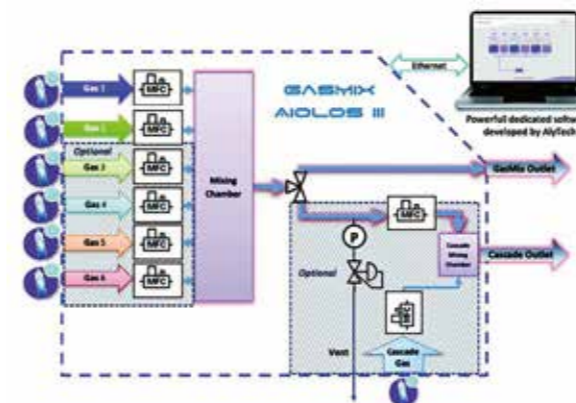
GASMIX
AIOLOS III

Ethernet

Powerful dedicated softw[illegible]
developed by AlyTech

Gas 1
Gas 2
Optional
Gas 3
Gas 4
Gas 5
Gas 6

MFC
MFC
MFC
MFC
MFC
MFC

Mixing Chamber

GasMix Outlet

MFC

P

Cascade Mixing Chamber

Cascade Outlet

Optional

Vent

Cascade Gas